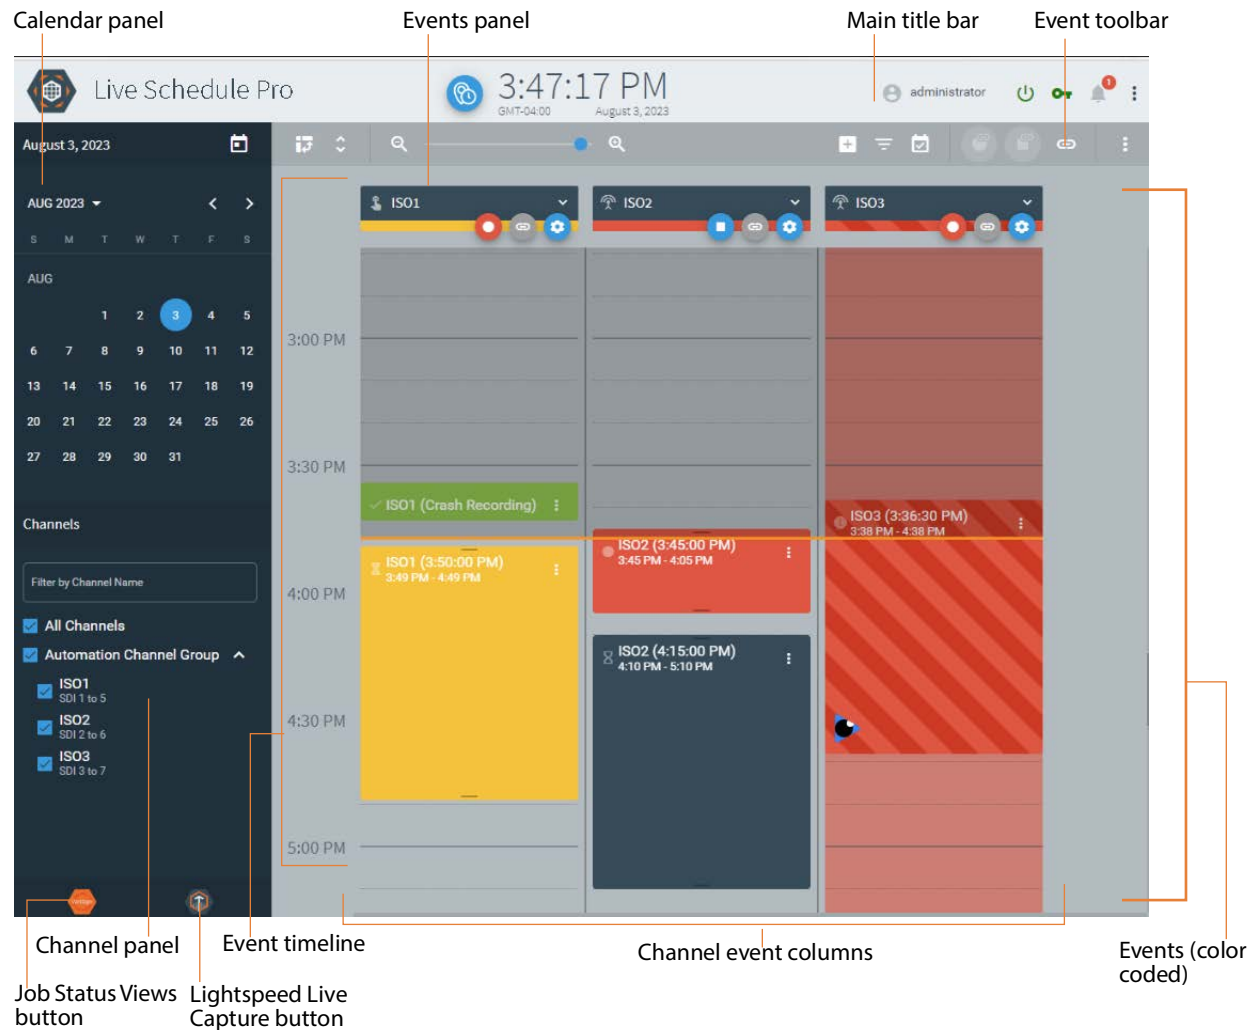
Calendar panel
Events panel
Main title bar
Event toolbar

Live Schedule Pro
3:47:17 PM
GMT-04:00
August 3, 2023
administrator

August 3, 2023

AUG 2023

| S | M | T | W | T | F | S |
|---|---|---|---|---|---|---|
| | | 1 | 2 | 3 | 4 | 5 |
| 6 | 7 | 8 | 9 | 10 | 11 | 12 |
| 13 | 14 | 15 | 16 | 17 | 18 | 19 |
| 20 | 21 | 22 | 23 | 24 | 25 | 26 |
| 27 | 28 | 29 | 30 | 31 | | |

AUG

Channels
Filter by Channel Name
All Channels
Automation Channel Group
ISO1
SDI 1 to 5
ISO2
SDI 2 to 6
ISO3
SDI 3 to 7

ISO1
ISO2
ISO3

3:00 PM
3:30 PM
4:00 PM
4:30 PM
5:00 PM

ISO1 (Crash Recording)
ISO1 (3:50:00 PM)
3:49 PM - 4:49 PM
ISO2 (3:45:00 PM)
3:45 PM - 4:05 PM
ISO2 (4:15:00 PM)
4:10 PM - 5:10 PM
ISO3 (3:36:30 PM)
3:38 PM - 4:38 PM

Channel panel
Event timeline
Channel event columns
Events (color coded)
Job Status Views button
Lightspeed Live Capture button